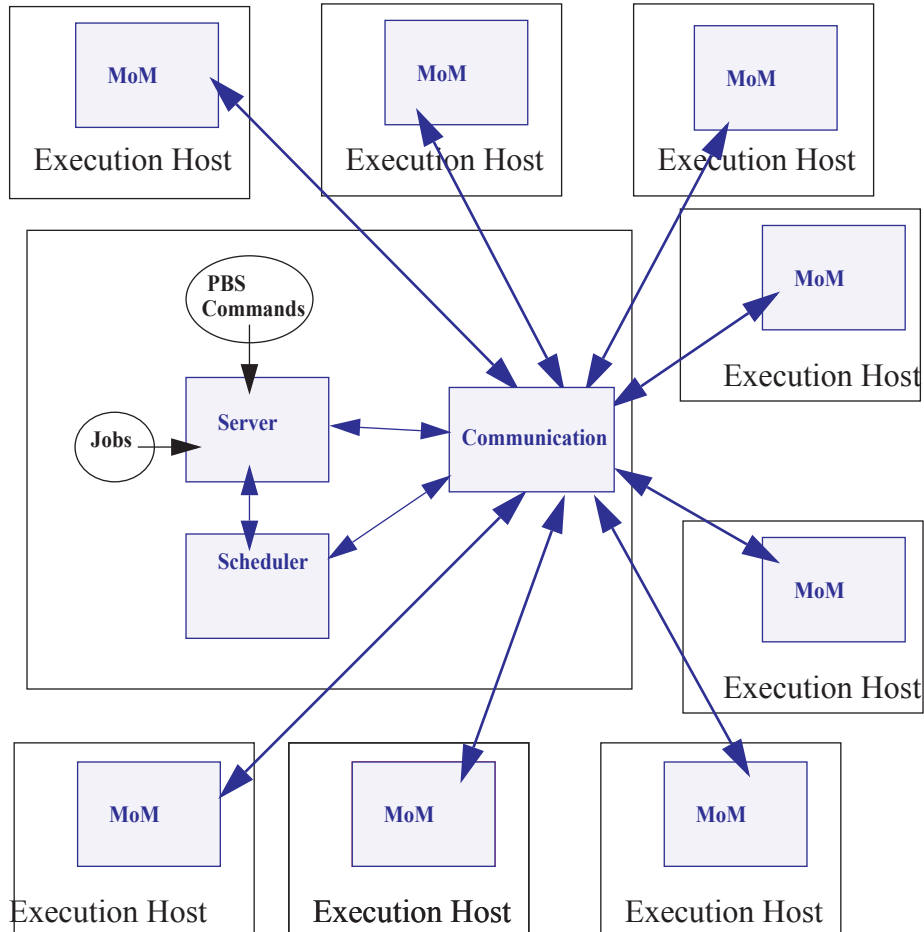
MoM

Execution Host

MoM

Execution Host

MoM

Execution Host

MoM

Execution Host

PBS Commands

Jobs

Server

Scheduler

Communication

MoM

Execution Host

MoM

Execution Host

MoM

Execution Host

MoM

Execution Host